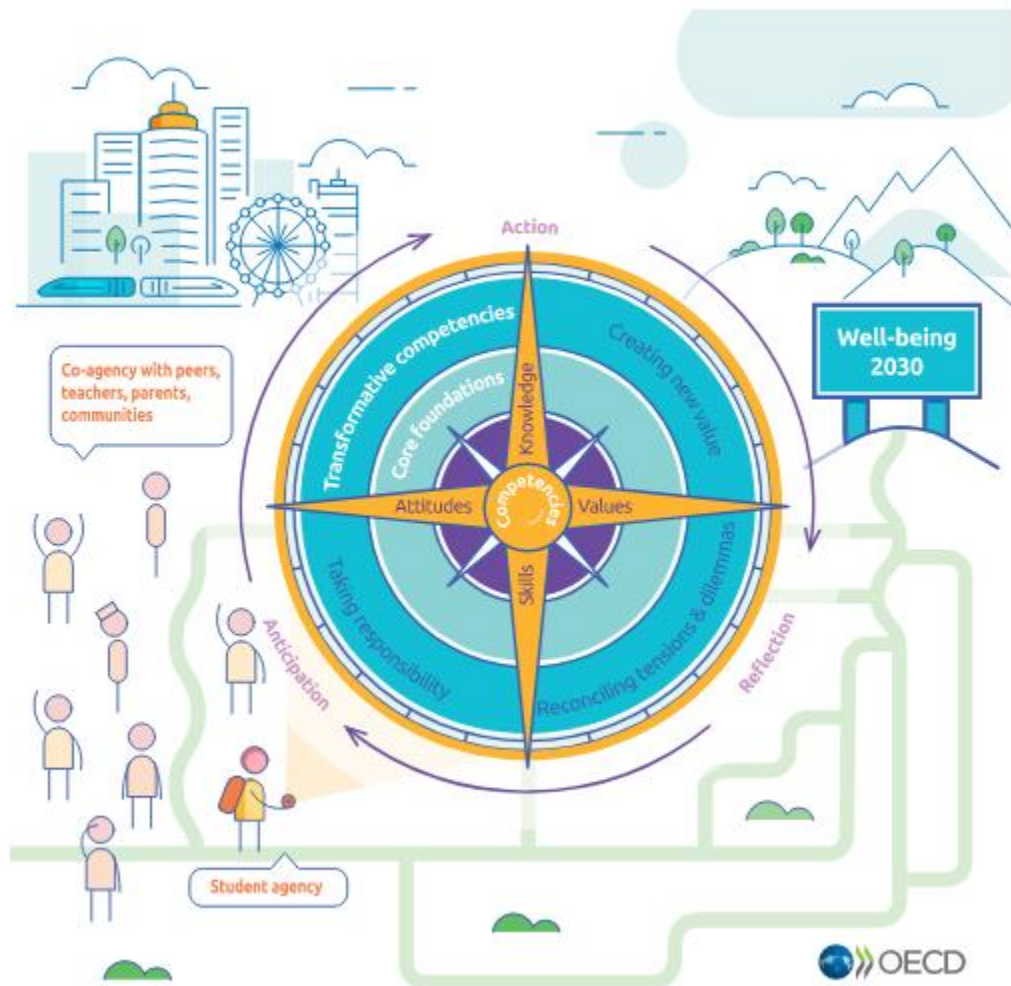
Action

Co-agency with peers, teachers, parents, communities

Transformative competencies

Creating new value

Well-being 2030

Core foundations

Knowledge

Attitudes

Competencies

Values

Skills

Taking responsibility

Reconciling tensions & dilemmas

Anticipation

Reflection

Student agency

OECD